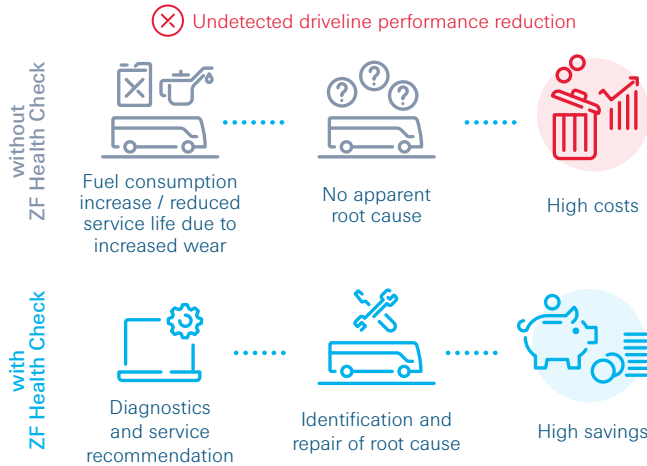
Undetected driveline performance reduction

without ZF Health Check

Fuel consumption increase / reduced service life due to increased wear

No apparent root cause

High costs

with ZF Health Check

Diagnostics and service recommendation

Identification and repair of root cause

High savings